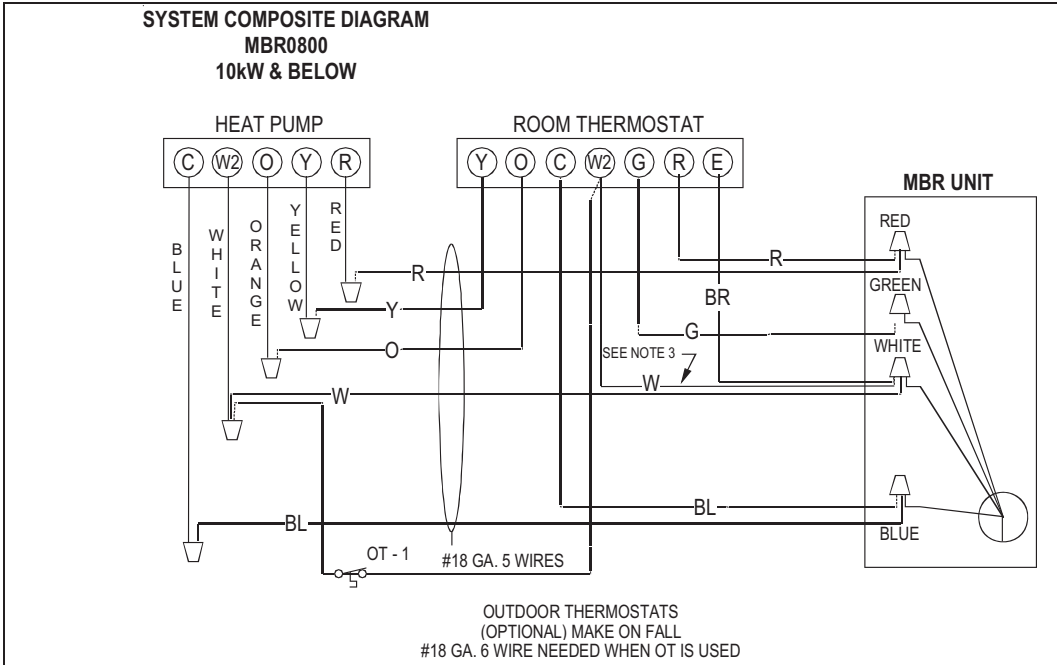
SYSTEM COMPOSITE DIAGRAM
MBR0800
10kW & BELOW

HEAT PUMP

C W2 O Y R

BLUE
WHITE
ORANGE
YELLOW
RED

ROOM THERMOSTAT

Y O C W2 G R E

MBR UNIT

RED
GREEN
WHITE
BLUE

R
Y
O
W
BL
G
BR
W
BL
R

SEE NOTE 3

OT - 1

#18 GA. 5 WIRES

OUTDOOR THERMOSTATS
(OPTIONAL) MAKE ON FALL
#18 GA. 6 WIRE NEEDED WHEN OT IS USED